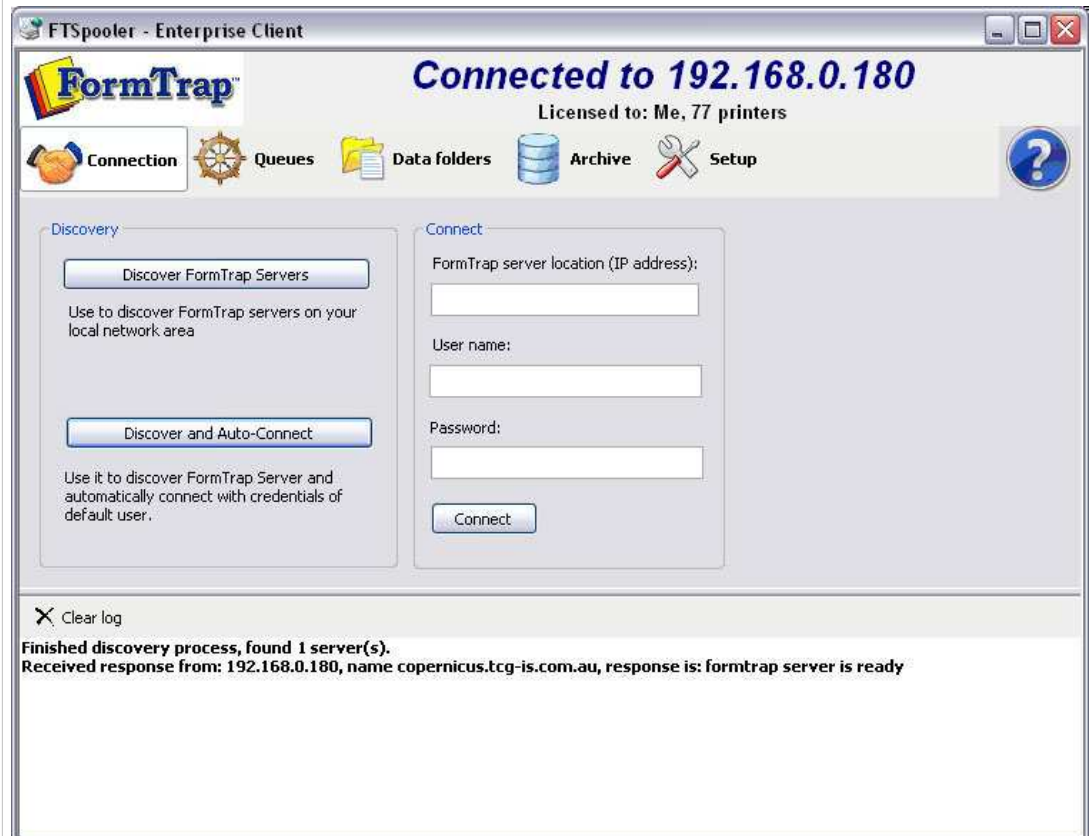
FTSpooler - Enterprise Client

FormTrap

Connected to 192.168.0.180
Licensed to: Me, 77 printers

Connection Queues Data folders Archive Setup

Discovery

Discover FormTrap Servers

Use to discover FormTrap servers on your local network area

Discover and Auto-Connect

Use it to discover FormTrap Server and automatically connect with credentials of default user.

Connect

FormTrap server location (IP address):

User name:

Password:

Connect

Clear log

Finished discovery process, found 1 server(s).
Received response from: 192.168.0.180, name copernicus.tcg-is.com.au, response is: formtrap server is ready